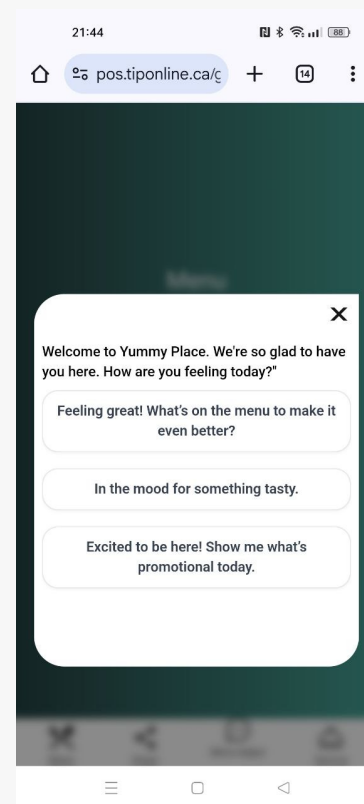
21:44

88

pos.tiponline.ca/ç

14

Menu

Welcome to Yummy Place. We're so glad to have you here. How are you feeling today?"

Feeling great! What's on the menu to make it even better?

In the mood for something tasty.

Excited to be here! Show me what's promotional today.